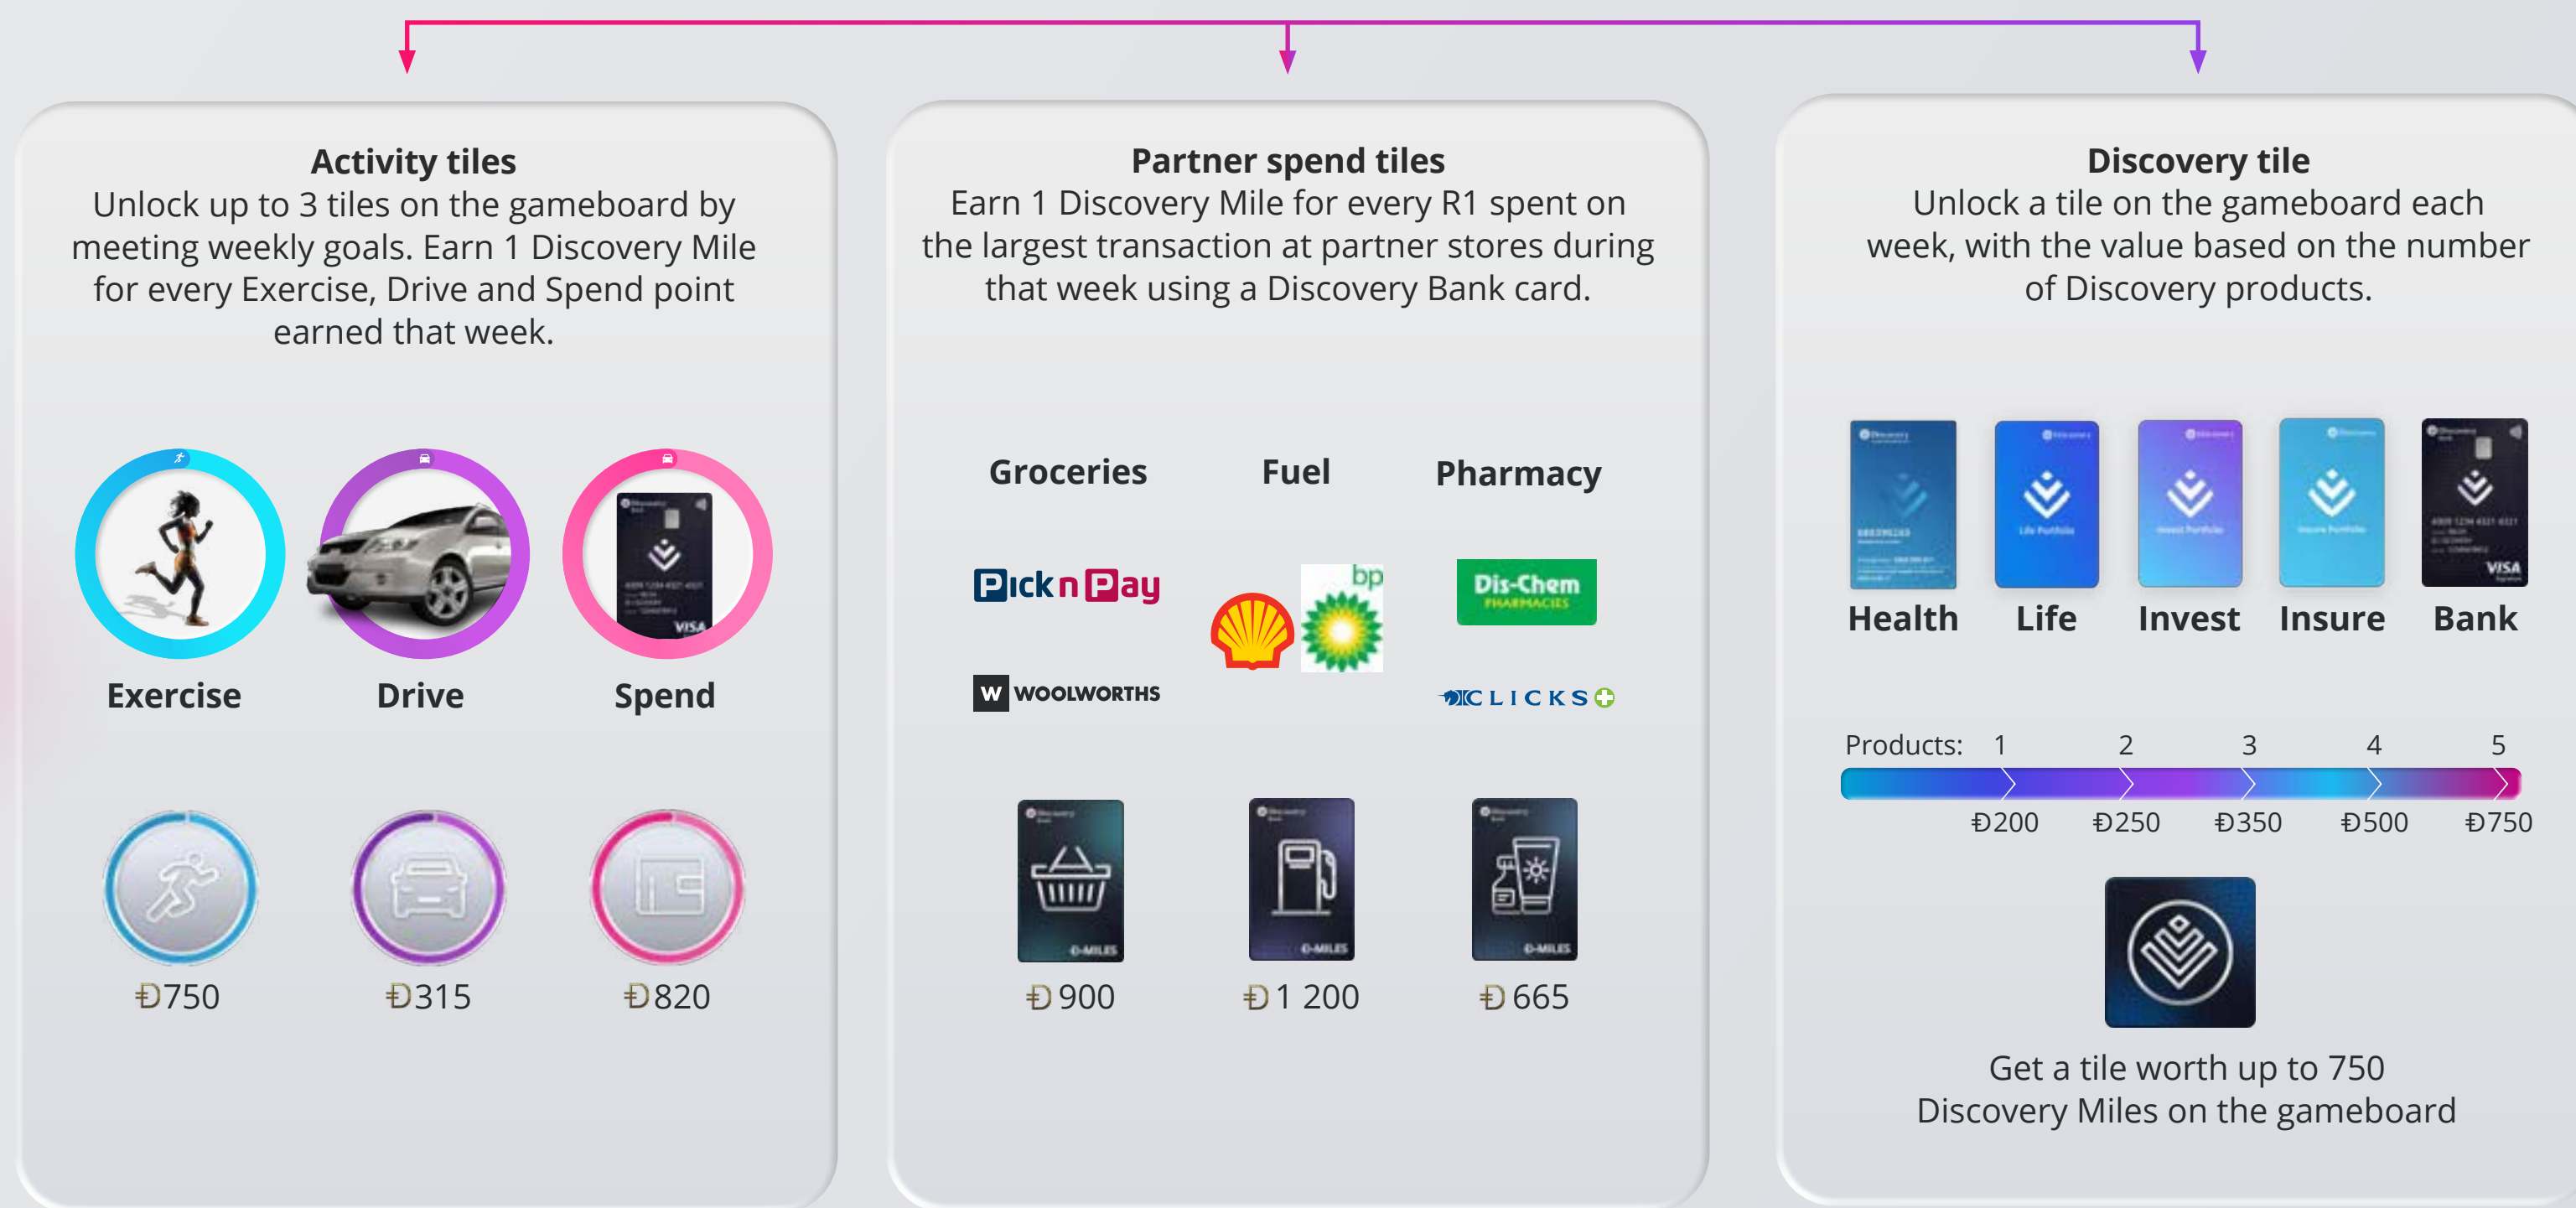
**Activity tiles**
Unlock up to 3 tiles on the gameboard by meeting weekly goals. Earn 1 Discovery Mile for every Exercise, Drive and Spend point earned that week.

Exercise
Drive
Spend

Đ750
Đ315
Đ820

**Partner spend tiles**
Earn 1 Discovery Mile for every R1 spent on the largest transaction at partner stores during that week using a Discovery Bank card.

Groceries
Fuel
Pharmacy

Pick n Pay
W WOOLWORTHS
bp
Dis-Chem PHARMACIES
CLICKS

D-MILES
D-MILES
D-MILES

Đ 900
Đ 1 200
Đ 665

**Discovery tile**
Unlock a tile on the gameboard each week, with the value based on the number of Discovery products.

Health
Life
Invest
Insure
Bank

Products: 1 2 3 4 5
Đ200 Đ250 Đ350 Đ500 Đ750

Get a tile worth up to 750 Discovery Miles on the gameboard